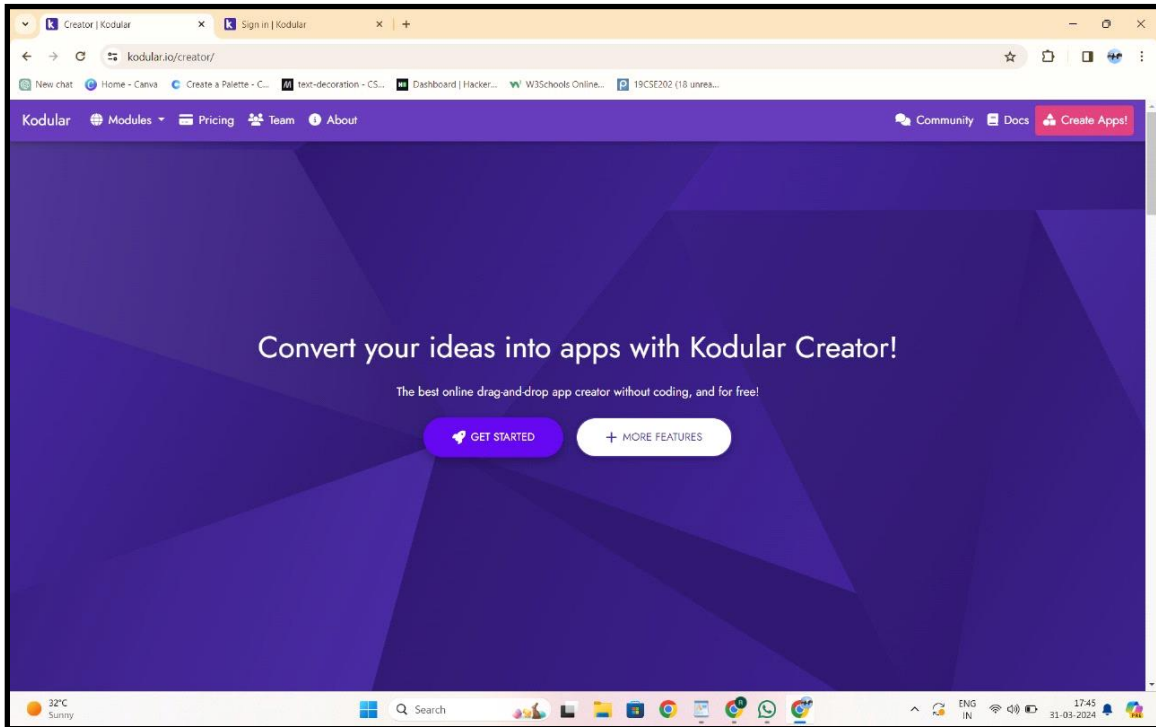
Creator | Kodular × Sign in | Kodular × +

kodular.io/creator/

New chat Home - Canva Create a Palette - C... text-decoration - CS... Dashboard | Hacker... W3Schools Online... 19CSE202 (18 unrea...

Kodular Modules Pricing Team About Community Docs Create Apps!

Convert your ideas into apps with Kodular Creator!

The best online drag-and-drop app creator without coding, and for free!

GET STARTED + MORE FEATURES

32°C Sunny Search ENG IN 17:45 31-03-2024